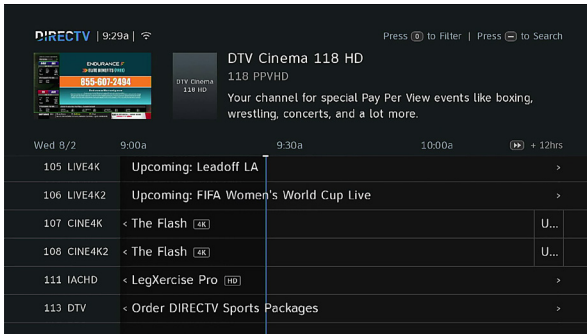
DIRECTV | 9:29a

Press 0 to Filter | Press — to Search

ENDURANCE
855-607-2494

DTV Cinema 118 HD

DTV Cinema 118 HD
118 PPVHD
Your channel for special Pay Per View events like boxing, wrestling, concerts, and a lot more.

Wed 8/2 9:00a 9:30a 10:00a + 12hrs

105 LIVE4K Upcoming: Leadoff LA ›
106 LIVE4K2 Upcoming: FIFA Women's World Cup Live ›
107 CINE4K ‹ The Flash 4K U...
108 CINE4K2 ‹ The Flash 4K U...
111 IACHD ‹ LegXercise Pro HD ›
113 DTV ‹ Order DIRECTV Sports Packages ›